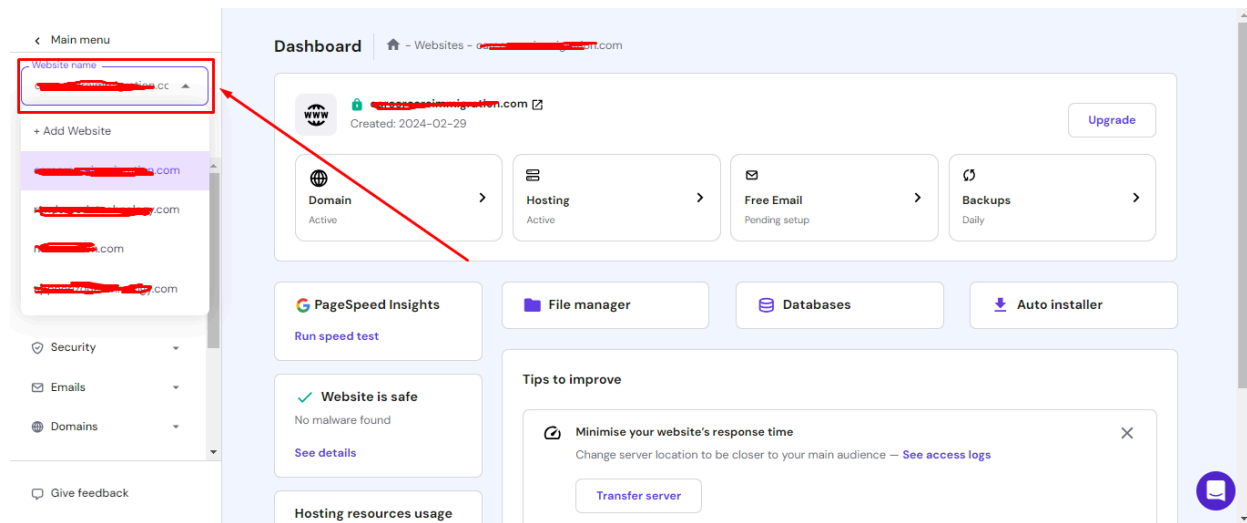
< Main menu

Website name
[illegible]

+ Add Website

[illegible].com

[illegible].com

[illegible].com

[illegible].com

Security

Emails

Domains

Give feedback

Dashboard - Websites - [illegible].com

WWW

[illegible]immigration.com

Created: 2024-02-29

Upgrade

Domain
Active

Hosting
Active

Free Email
Pending setup

Backups
Daily

PageSpeed Insights
Run speed test

File manager

Databases

Auto installer

Website is safe
No malware found
See details

Tips to improve

Minimise your website's response time
Change server location to be closer to your main audience — See access logs

Transfer server

Hosting resources usage